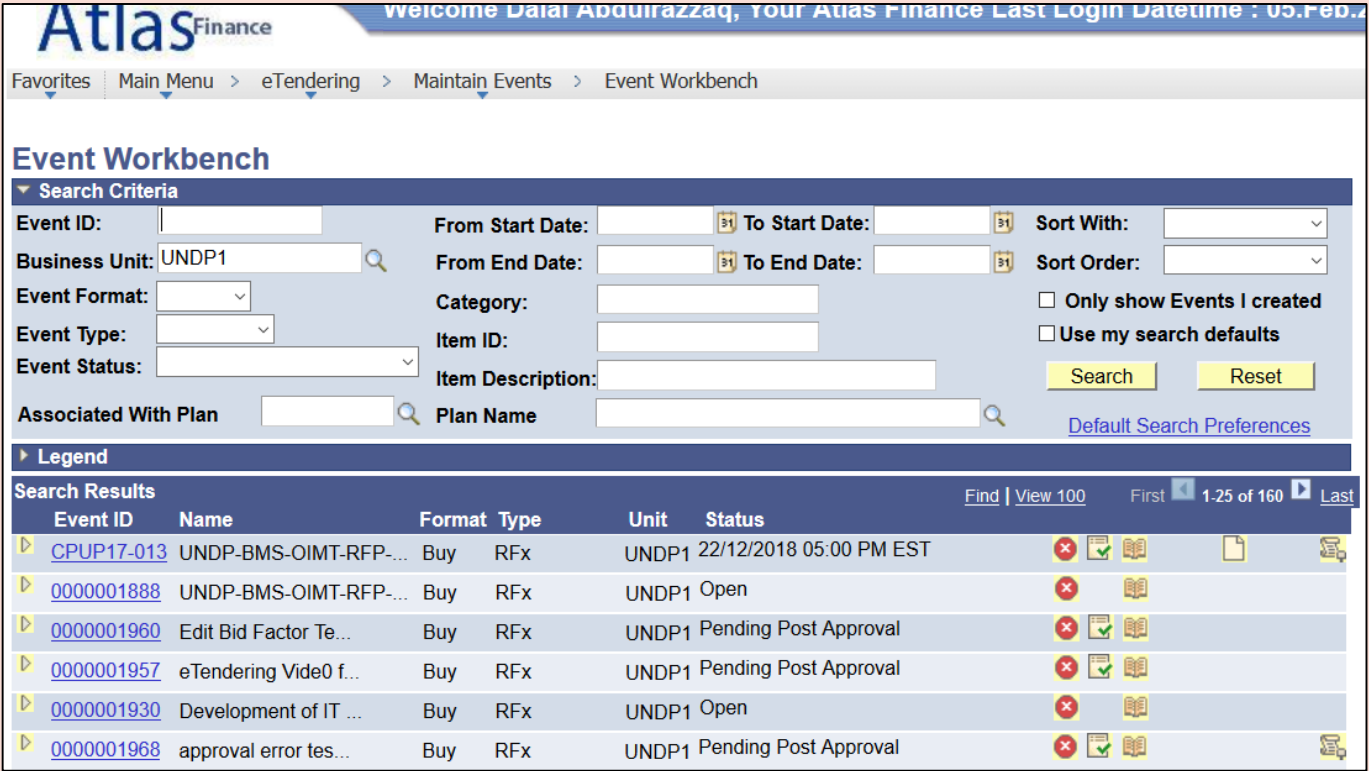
Atlas Finance

Welcome Dalal Abdulrazzaq, Your Atlas Finance Last Login Datetime : 05.Feb.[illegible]

Favorites | Main Menu > eTendering > Maintain Events > Event Workbench

Event Workbench

Search Criteria

Event ID:
Business Unit: UNDP1
Event Format:
Event Type:
Event Status:
Associated With Plan

From Start Date:
To Start Date:
From End Date:
To End Date:
Category:
Item ID:
Item Description:
Plan Name

Sort With:
Sort Order:
Only show Events I created
Use my search defaults
Search
Reset
Default Search Preferences

Legend

Search Results

Find | View 100 First 1-25 of 160 Last

| Event ID | Name | Format | Type | Unit | Status |
|---|---|---|---|---|---|
| CPUP17-013 | UNDP-BMS-OIMT-RFP-... | Buy | RFx | UNDP1 | 22/12/2018 05:00 PM EST |
| 0000001888 | UNDP-BMS-OIMT-RFP-... | Buy | RFx | UNDP1 | Open |
| 0000001960 | Edit Bid Factor Te... | Buy | RFx | UNDP1 | Pending Post Approval |
| 0000001957 | eTendering Vide0 f... | Buy | RFx | UNDP1 | Pending Post Approval |
| 0000001930 | Development of IT ... | Buy | RFx | UNDP1 | Open |
| 0000001968 | approval error tes... | Buy | RFx | UNDP1 | Pending Post Approval |